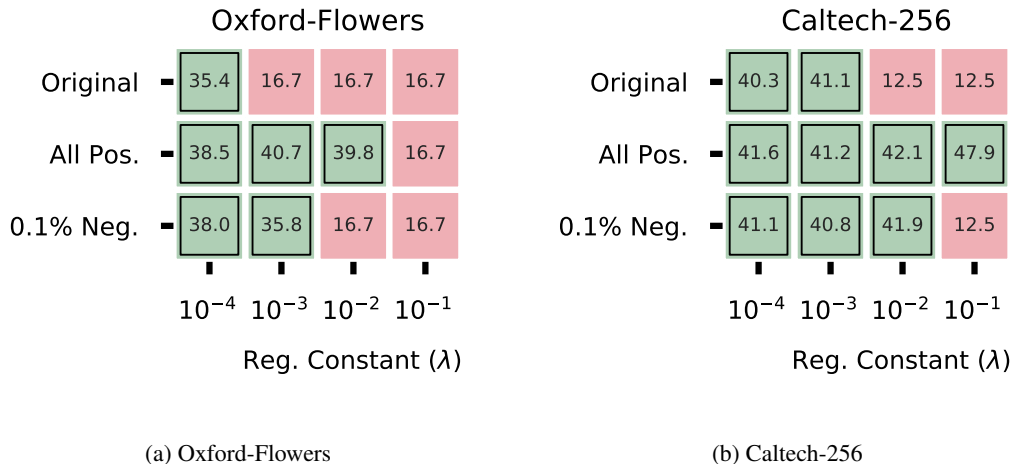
Oxford-Flowers

| | $10^{-4}$ | $10^{-3}$ | $10^{-2}$ | $10^{-1}$ |
|---|---|---|---|---|
| Original | 35.4 | 16.7 | 16.7 | 16.7 |
| All Pos. | 38.5 | 40.7 | 39.8 | 16.7 |
| 0.1% Neg. | 38.0 | 35.8 | 16.7 | 16.7 |

Reg. Constant ($\lambda$)

Caltech-256

| | $10^{-4}$ | $10^{-3}$ | $10^{-2}$ | $10^{-1}$ |
|---|---|---|---|---|
| Original | 40.3 | 41.1 | 12.5 | 12.5 |
| All Pos. | 41.6 | 41.2 | 42.1 | 47.9 |
| 0.1% Neg. | 41.1 | 40.8 | 41.9 | 12.5 |

Reg. Constant ($\lambda$)

(a) Oxford-Flowers

(b) Caltech-256